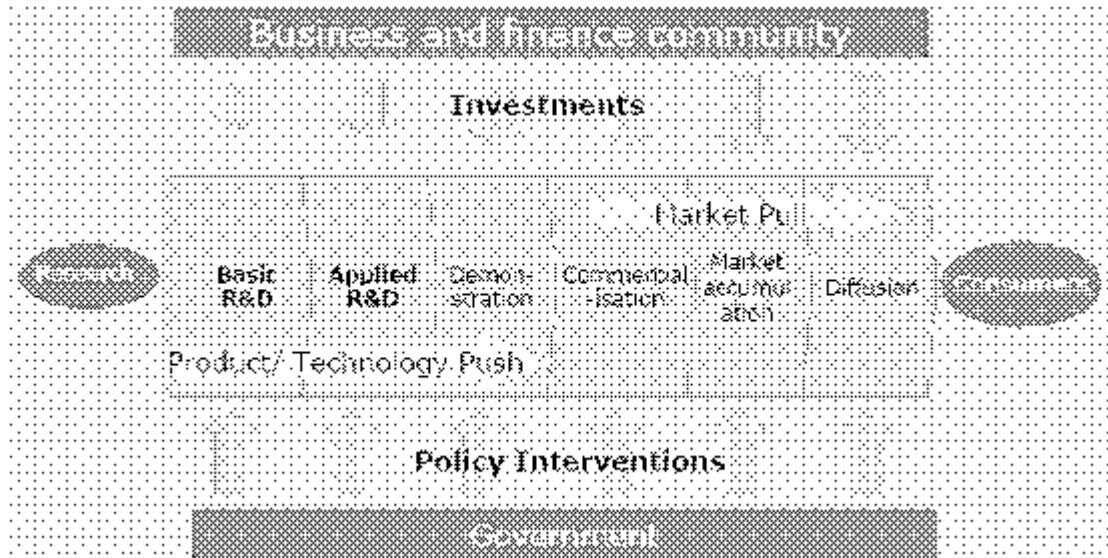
Business and finance community

Investments

Market Pull

Research

Basic R&D

Applied R&D

Demonstration

Commercialisation

Market accumulation

Diffusion

Consumers

Product/ Technology Push

Policy Interventions

Government